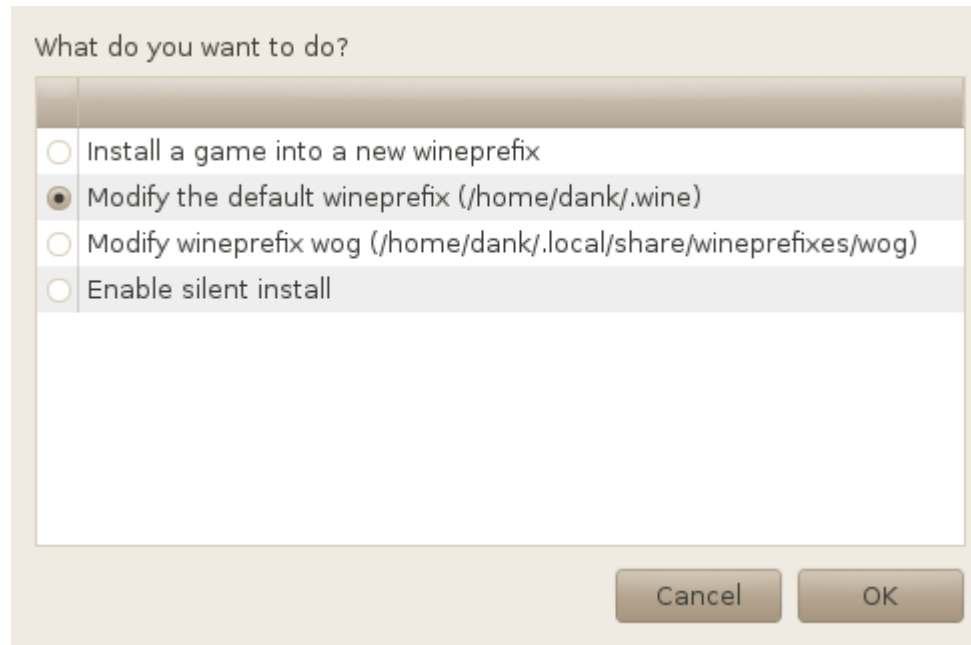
What do you want to do?

Install a game into a new wineprefix
Modify the default wineprefix (/home/dank/.wine)
Modify wineprefix wog (/home/dank/.local/share/wineprefixes/wog)
Enable silent install

Cancel
OK